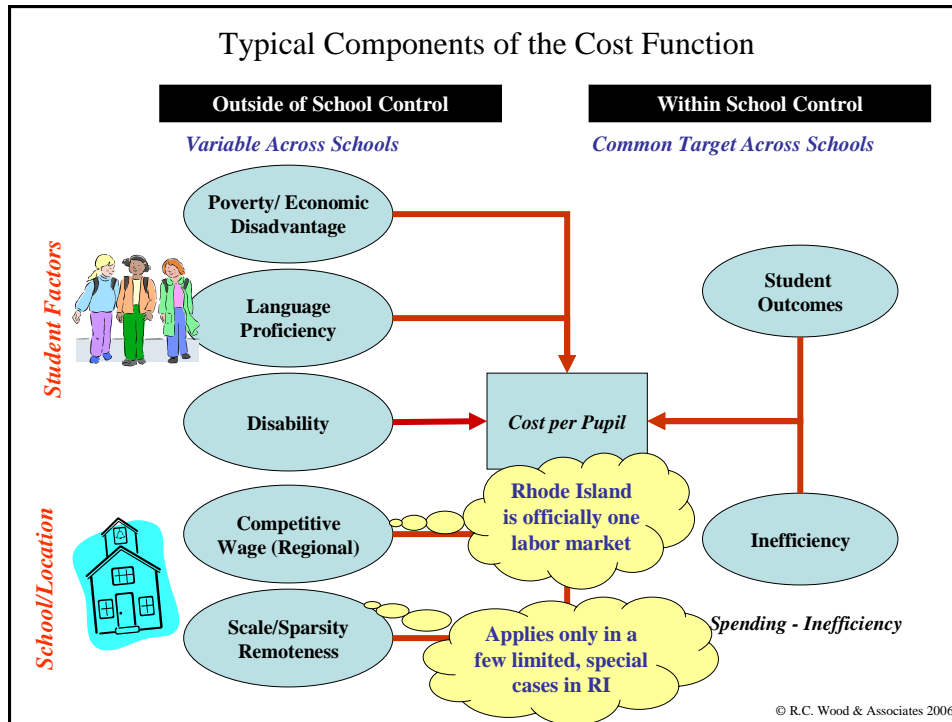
Typical Components of the Cost Function

Outside of School Control

Within School Control

Variable Across Schools

Common Target Across Schools

Student Factors

Poverty/ Economic Disadvantage

Language Proficiency

Disability

Student Outcomes

Cost per Pupil

School/Location

Competitive Wage (Regional)

Rhode Island is officially one labor market

Inefficiency

Scale/Sparsity Remoteness

Applies only in a few limited, special cases in RI

Spending - Inefficiency

© R.C. Wood & Associates 2006